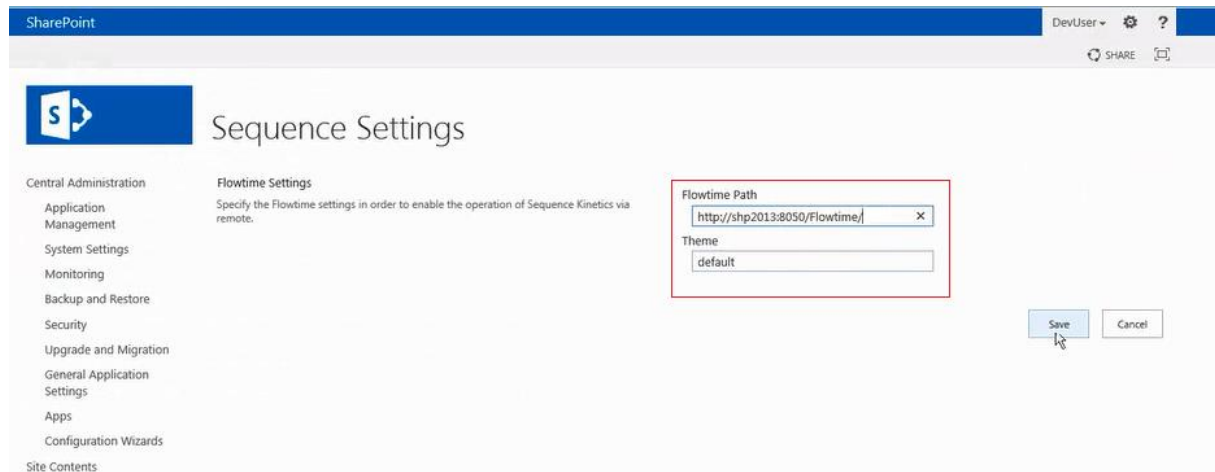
SharePoint

DevUser ▾ ?

SHARE

S

Sequence Settings

Central Administration

Application Management

System Settings

Monitoring

Backup and Restore

Security

Upgrade and Migration

General Application Settings

Apps

Configuration Wizards

Site Contents

Flowtime Settings

Specify the Flowtime settings in order to enable the operation of Sequence Kinetics via remote.

Flowtime Path

http://shp2013:8050/Flowtime/ ×

Theme

default

Save

Cancel